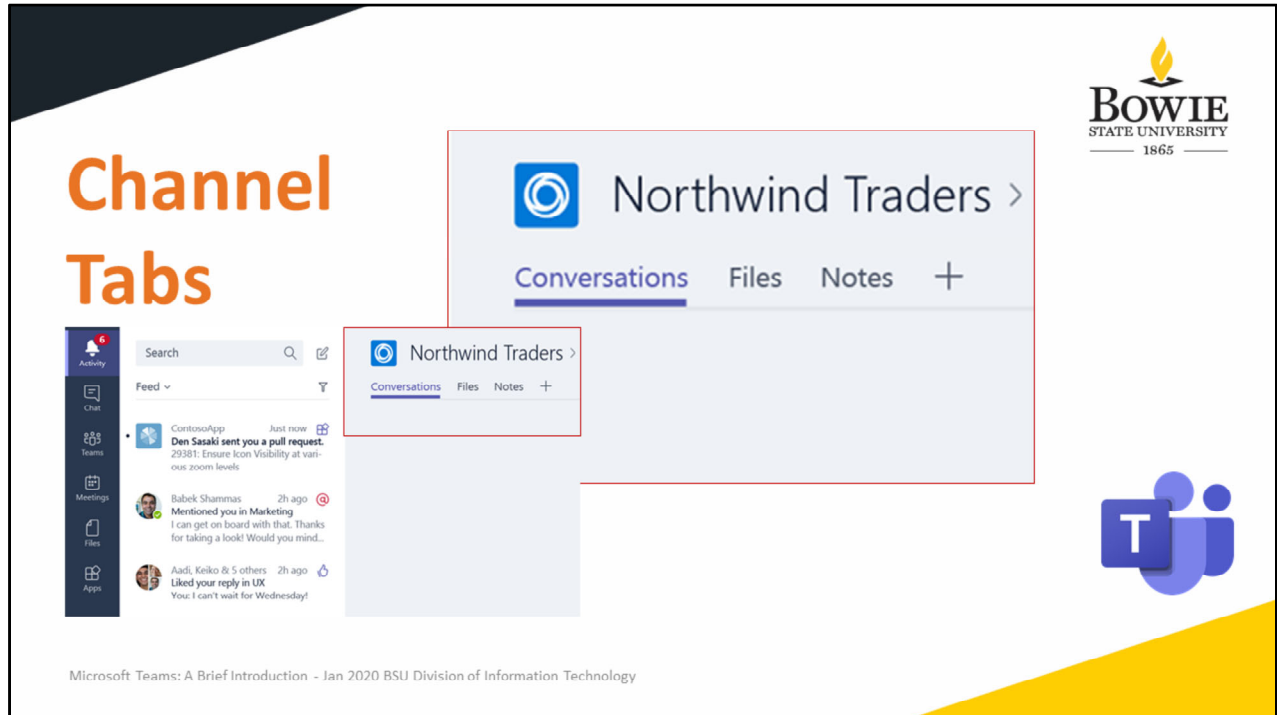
Channel Tabs

BOWIE
STATE UNIVERSITY
1865

Northwind Traders >
Conversations Files Notes +

6
Activity
Chat
Teams
Meetings
Files
Apps

Search
Feed

ContosoApp Just now
Den Sasaki sent you a pull request.
29381: Ensure Icon Visibility at various zoom levels

Babek Shammas 2h ago
Mentioned you in Marketing
I can get on board with that. Thanks for taking a look! Would you mind...

Aadi, Keiko & 5 others 2h ago
Liked your reply in UX
You: I can't wait for Wednesday!

Northwind Traders >
Conversations Files Notes +

T

Microsoft Teams: A Brief Introduction - Jan 2020 BSU Division of Information Technology